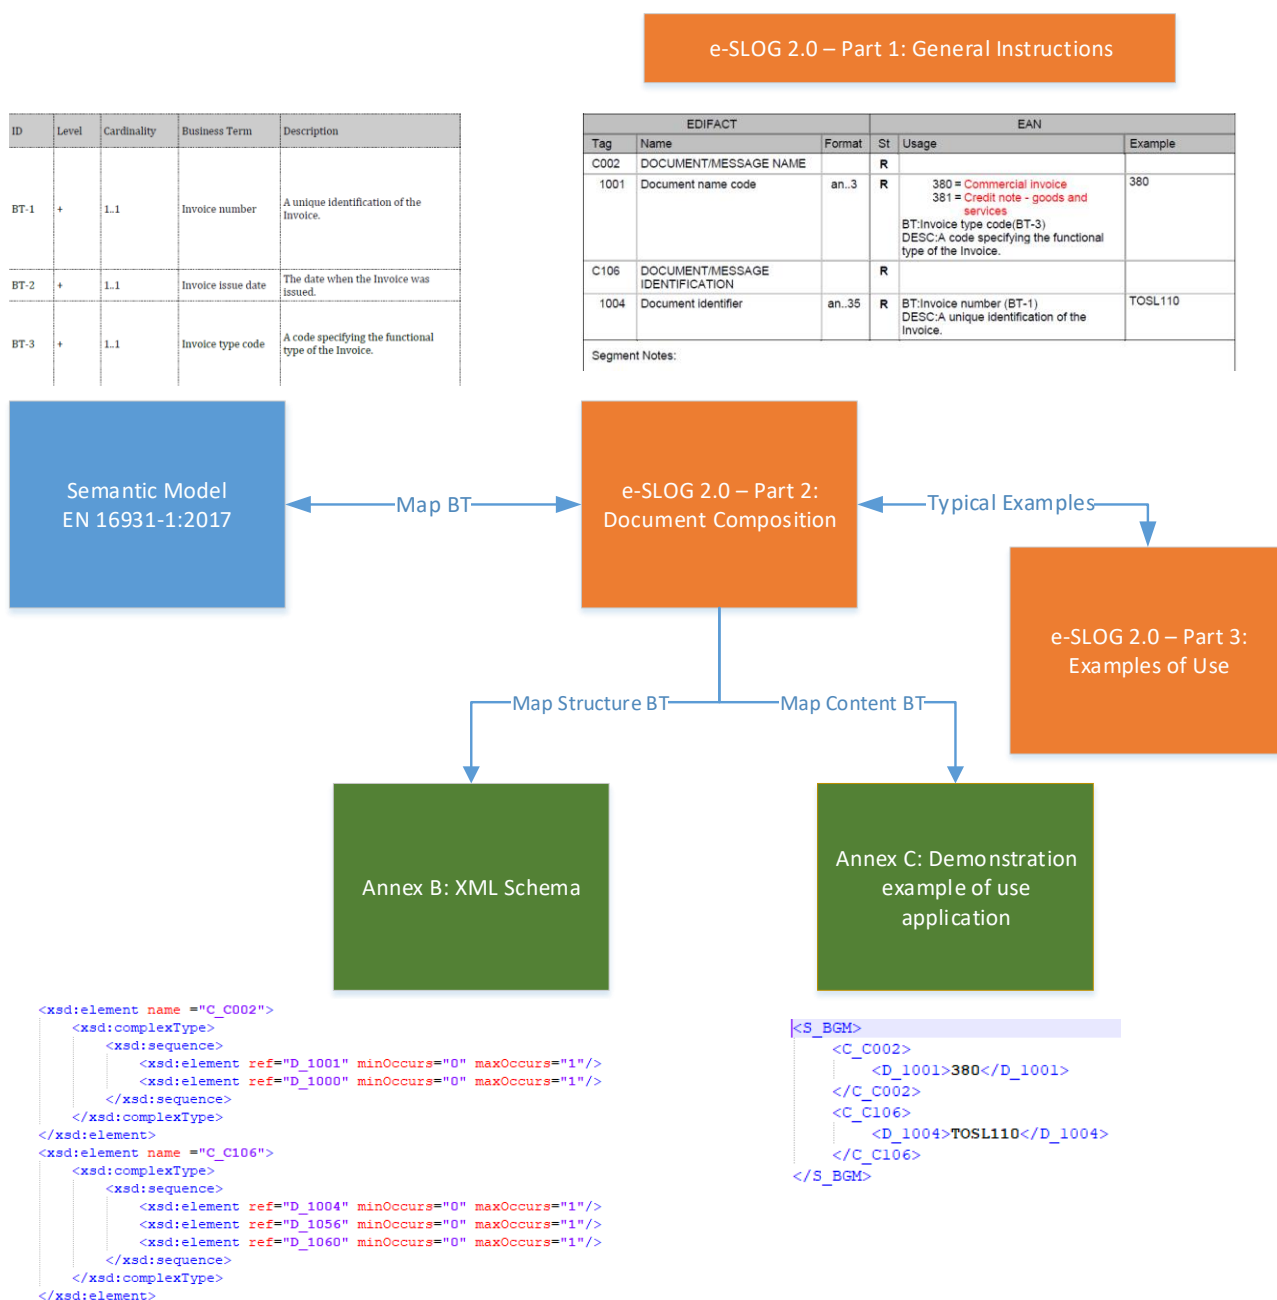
e-SLOG 2.0 – Part 1: General Instructions

| ID | Level | Cardinality | Business Term | Description |
|---|---|---|---|---|
| BT-1 | + | 1..1 | Invoice number | A unique identification of the Invoice. |
| BT-2 | + | 1..1 | Invoice issue date | The date when the Invoice was issued. |
| BT-3 | + | 1..1 | Invoice type code | A code specifying the functional type of the Invoice. |

| EDIFACT | | | EAN | | |
|---|---|---|---|---|---|
| Tag | Name | Format | St | Usage | Example |
| C002 | DOCUMENT/MESSAGE NAME | | R | | |
| 1001 | Document name code | an..3 | R | 380 = Commercial invoice 381 = Credit note - goods and services BT:Invoice type code(BT-3) DESC:A code specifying the functional type of the Invoice. | 380 |
| C106 | DOCUMENT/MESSAGE IDENTIFICATION | | R | | |
| 1004 | Document identifier | an..35 | R | BT:Invoice number (BT-1) DESC:A unique identification of the Invoice. | TOSL110 |

Segment Notes:

Semantic Model EN 16931-1:2017

Map BT

e-SLOG 2.0 – Part 2: Document Composition

Typical Examples

e-SLOG 2.0 – Part 3: Examples of Use

Map Structure BT

Map Content BT

Annex B: XML Schema

Annex C: Demonstration example of use application

<xsd:element name ="C_C002">
<xsd:complexType>
<xsd:sequence>
<xsd:element ref="D_1001" minOccurs="0" maxOccurs="1"/>
<xsd:element ref="D_1000" minOccurs="0" maxOccurs="1"/>
</xsd:sequence>
</xsd:complexType>
</xsd:element>
<xsd:element name ="C_C106">
<xsd:complexType>
<xsd:sequence>
<xsd:element ref="D_1004" minOccurs="0" maxOccurs="1"/>
<xsd:element ref="D_1056" minOccurs="0" maxOccurs="1"/>
<xsd:element ref="D_1060" minOccurs="0" maxOccurs="1"/>
</xsd:sequence>
</xsd:complexType>
</xsd:element>

<S_BGM>
<C_C002>
<D_1001>380</D_1001>
</C_C002>
<C_C106>
<D_1004>TOSL110</D_1004>
</C_C106>
</S_BGM>